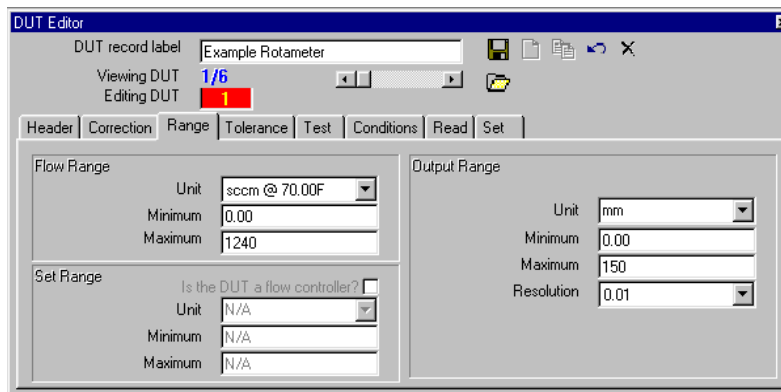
DUT Editor

DUT record label Example Rotameter

Viewing DUT 1/6

Editing DUT 1

Header | Correction | Range | Tolerance | Test | Conditions | Read | Set

Flow Range

Unit sccm @ 70.00F

Minimum 0.00

Maximum 1240

Set Range

Is the DUT a flow controller?

Unit N/A

Minimum N/A

Maximum N/A

Output Range

Unit mm

Minimum 0.00

Maximum 150

Resolution 0.01